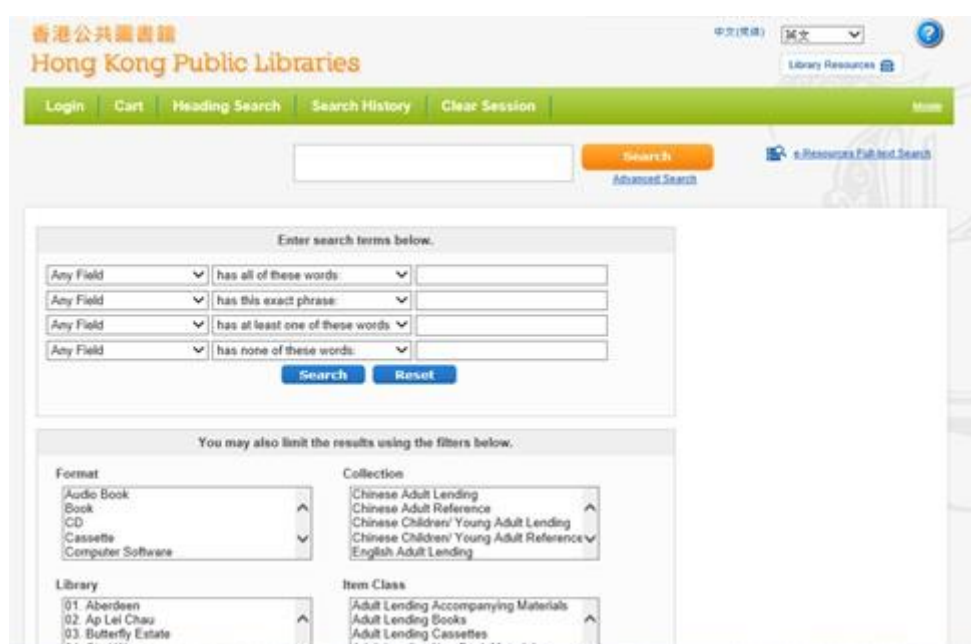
香港公共圖書館
Hong Kong Public Libraries

中文(简体) 英文

Library Resources

Login | Cart | Heading Search | Search History | Clear Session

Mobile

Search
Advanced Search

e-Resources Full-text Search

Enter search terms below.

Any Field | has all of these words:
Any Field | has this exact phrase:
Any Field | has at least one of these words
Any Field | has none of these words:

Search Reset

You may also limit the results using the filters below.

Format
Audio Book
Book
CD
Cassette
Computer Software

Collection
Chinese Adult Lending
Chinese Adult Reference
Chinese Children/ Young Adult Lending
Chinese Children/ Young Adult Reference
English Adult Lending

Library
01. Aberdeen
02. Ap Lei Chau
03. Butterfly Estate

Item Class
Adult Lending Accompanying Materials
Adult Lending Books
Adult Lending Cassettes